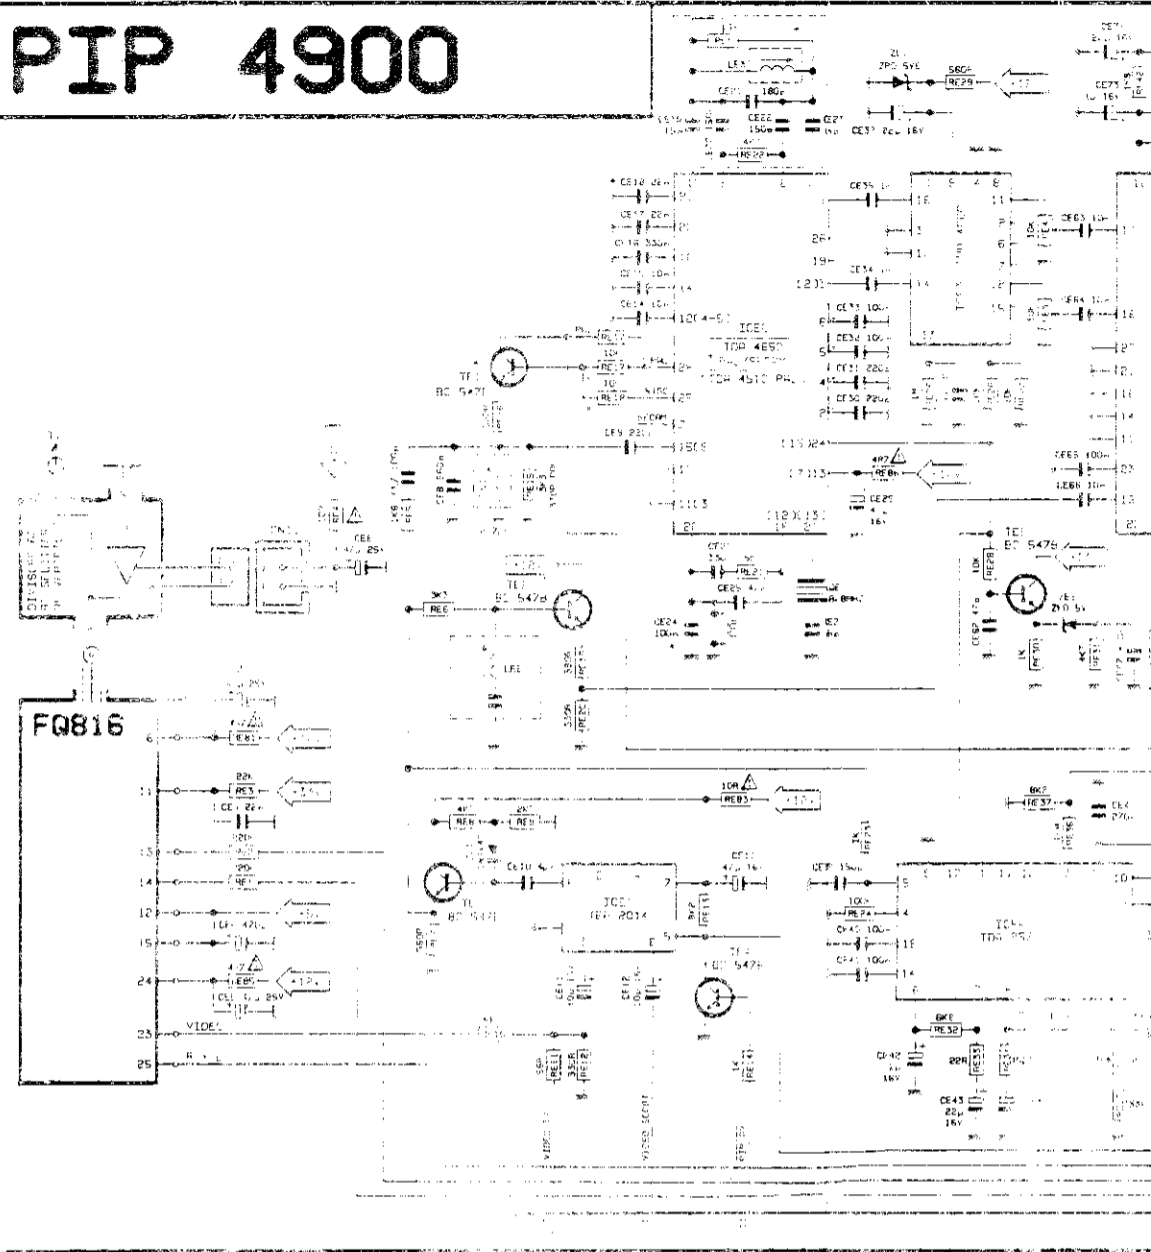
PIP 4900

FQ816

VIDEO

BC 547B

TDA 4510

TDA 2014

TDA 2579

560R
RE29

10R
RE03

4R7
RE08

47R
RE05

4.7R
RE85

22K
RE3

6K8
RE32

6K8
RE37

100K
RE74

22R
RE33

CE42
16V

CE43
22μ
16V

CE25
16V

CE35

CE22
150n

6
11
13
14
12
15
24
23
25

+12V
+33V